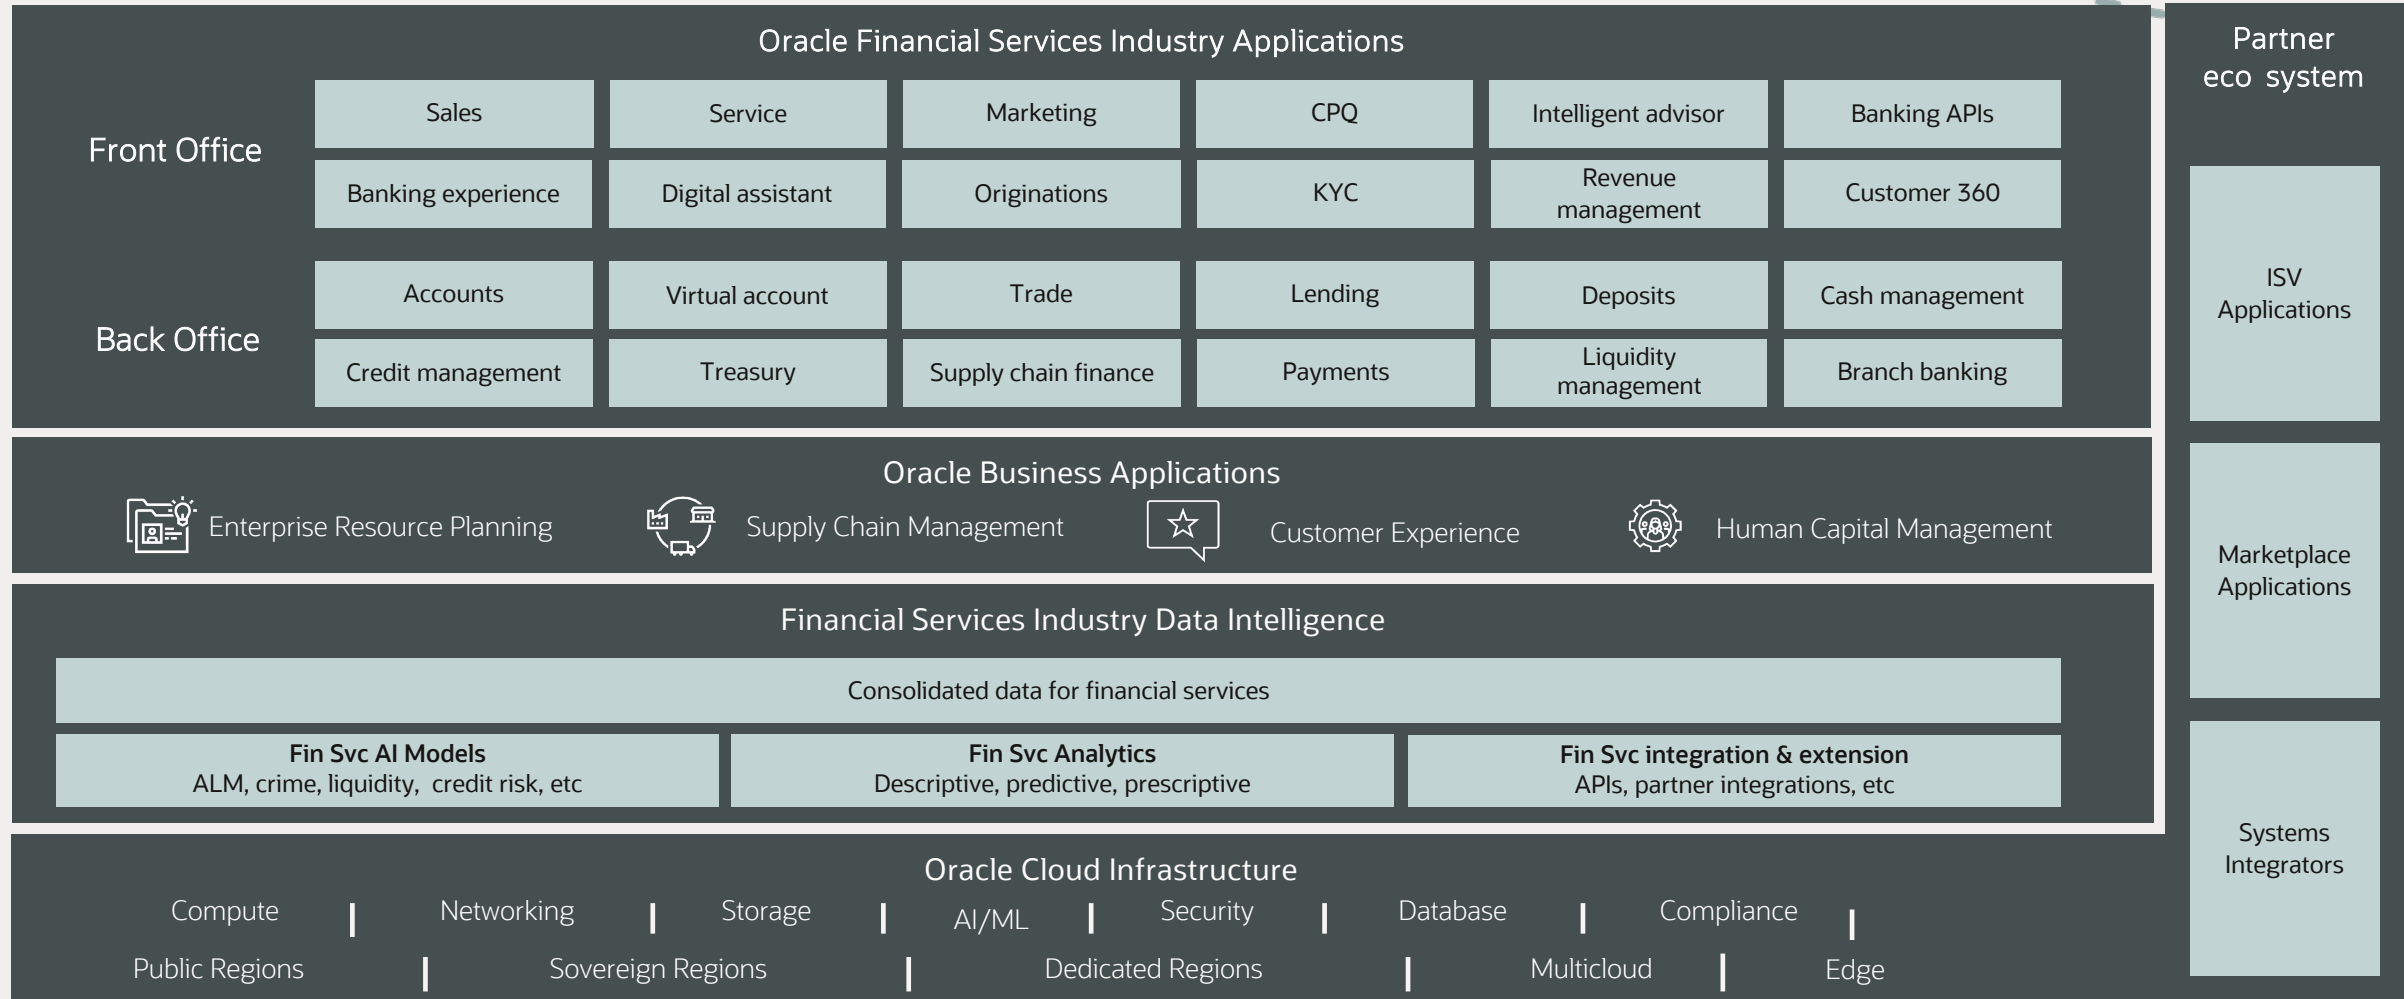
Oracle Financial Services Industry Applications

Front Office

| Sales | Service | Marketing | CPQ | Intelligent advisor | Banking APIs |
|---|---|---|---|---|---|
| Banking experience | Digital assistant | Originations | KYC | Revenue management | Customer 360 |

Back Office

| Accounts | Virtual account | Trade | Lending | Deposits | Cash management |
|---|---|---|---|---|---|
| Credit management | Treasury | Supply chain finance | Payments | Liquidity management | Branch banking |

Oracle Business Applications

Enterprise Resource Planning
Supply Chain Management
Customer Experience
Human Capital Management

Financial Services Industry Data Intelligence

Consolidated data for financial services

**Fin Svc AI Models**
ALM, crime, liquidity, credit risk, etc

**Fin Svc Analytics**
Descriptive, predictive, prescriptive

**Fin Svc integration & extension**
APIs, partner integrations, etc

Oracle Cloud Infrastructure

Compute | Networking | Storage | AI/ML | Security | Database | Compliance |

Public Regions | Sovereign Regions | Dedicated Regions | Multicloud | Edge

Partner eco system

ISV Applications

Marketplace Applications

Systems Integrators